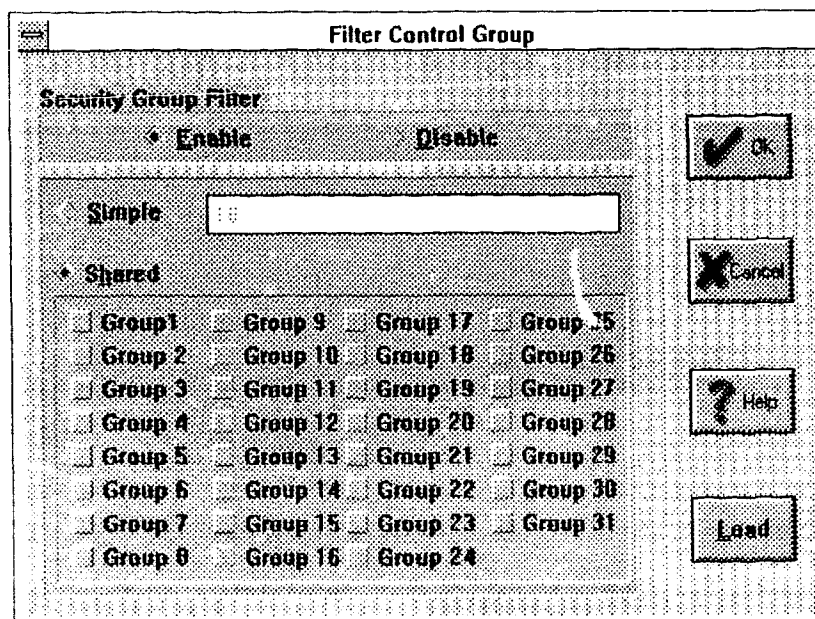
Filter Control Group

Security Group Filter

Enable

Disable

Simple

Shared

Ok

Cancel

Help

Load

| Group1 | Group 9 | Group 17 | Group 25 |
|---|---|---|---|
| Group 2 | Group 10 | Group 18 | Group 26 |
| Group 3 | Group 11 | Group 19 | Group 27 |
| Group 4 | Group 12 | Group 20 | Group 28 |
| Group 5 | Group 13 | Group 21 | Group 29 |
| Group 6 | Group 14 | Group 22 | Group 30 |
| Group 7 | Group 15 | Group 23 | Group 31 |
| Group 8 | Group 16 | Group 24 | |